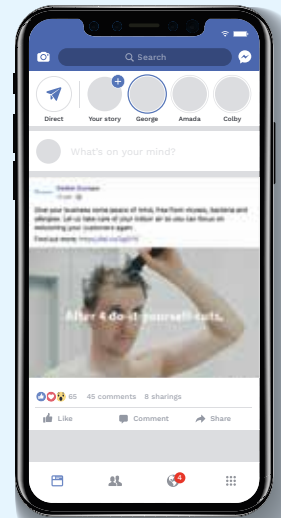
Search

Direct

Your story

George

Amada

Colby

What's on your mind?

Daikin Europe

Give your business some peace of mind, free from viruses, bacteria and allergies. Let us take care of your indoor air so you can focus on welcoming your customers again.

Find out more: https://bit.ly/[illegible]

After 4 do-it-yourself cuts.

65

45 comments

8 sharings

Like

Comment

Share

4